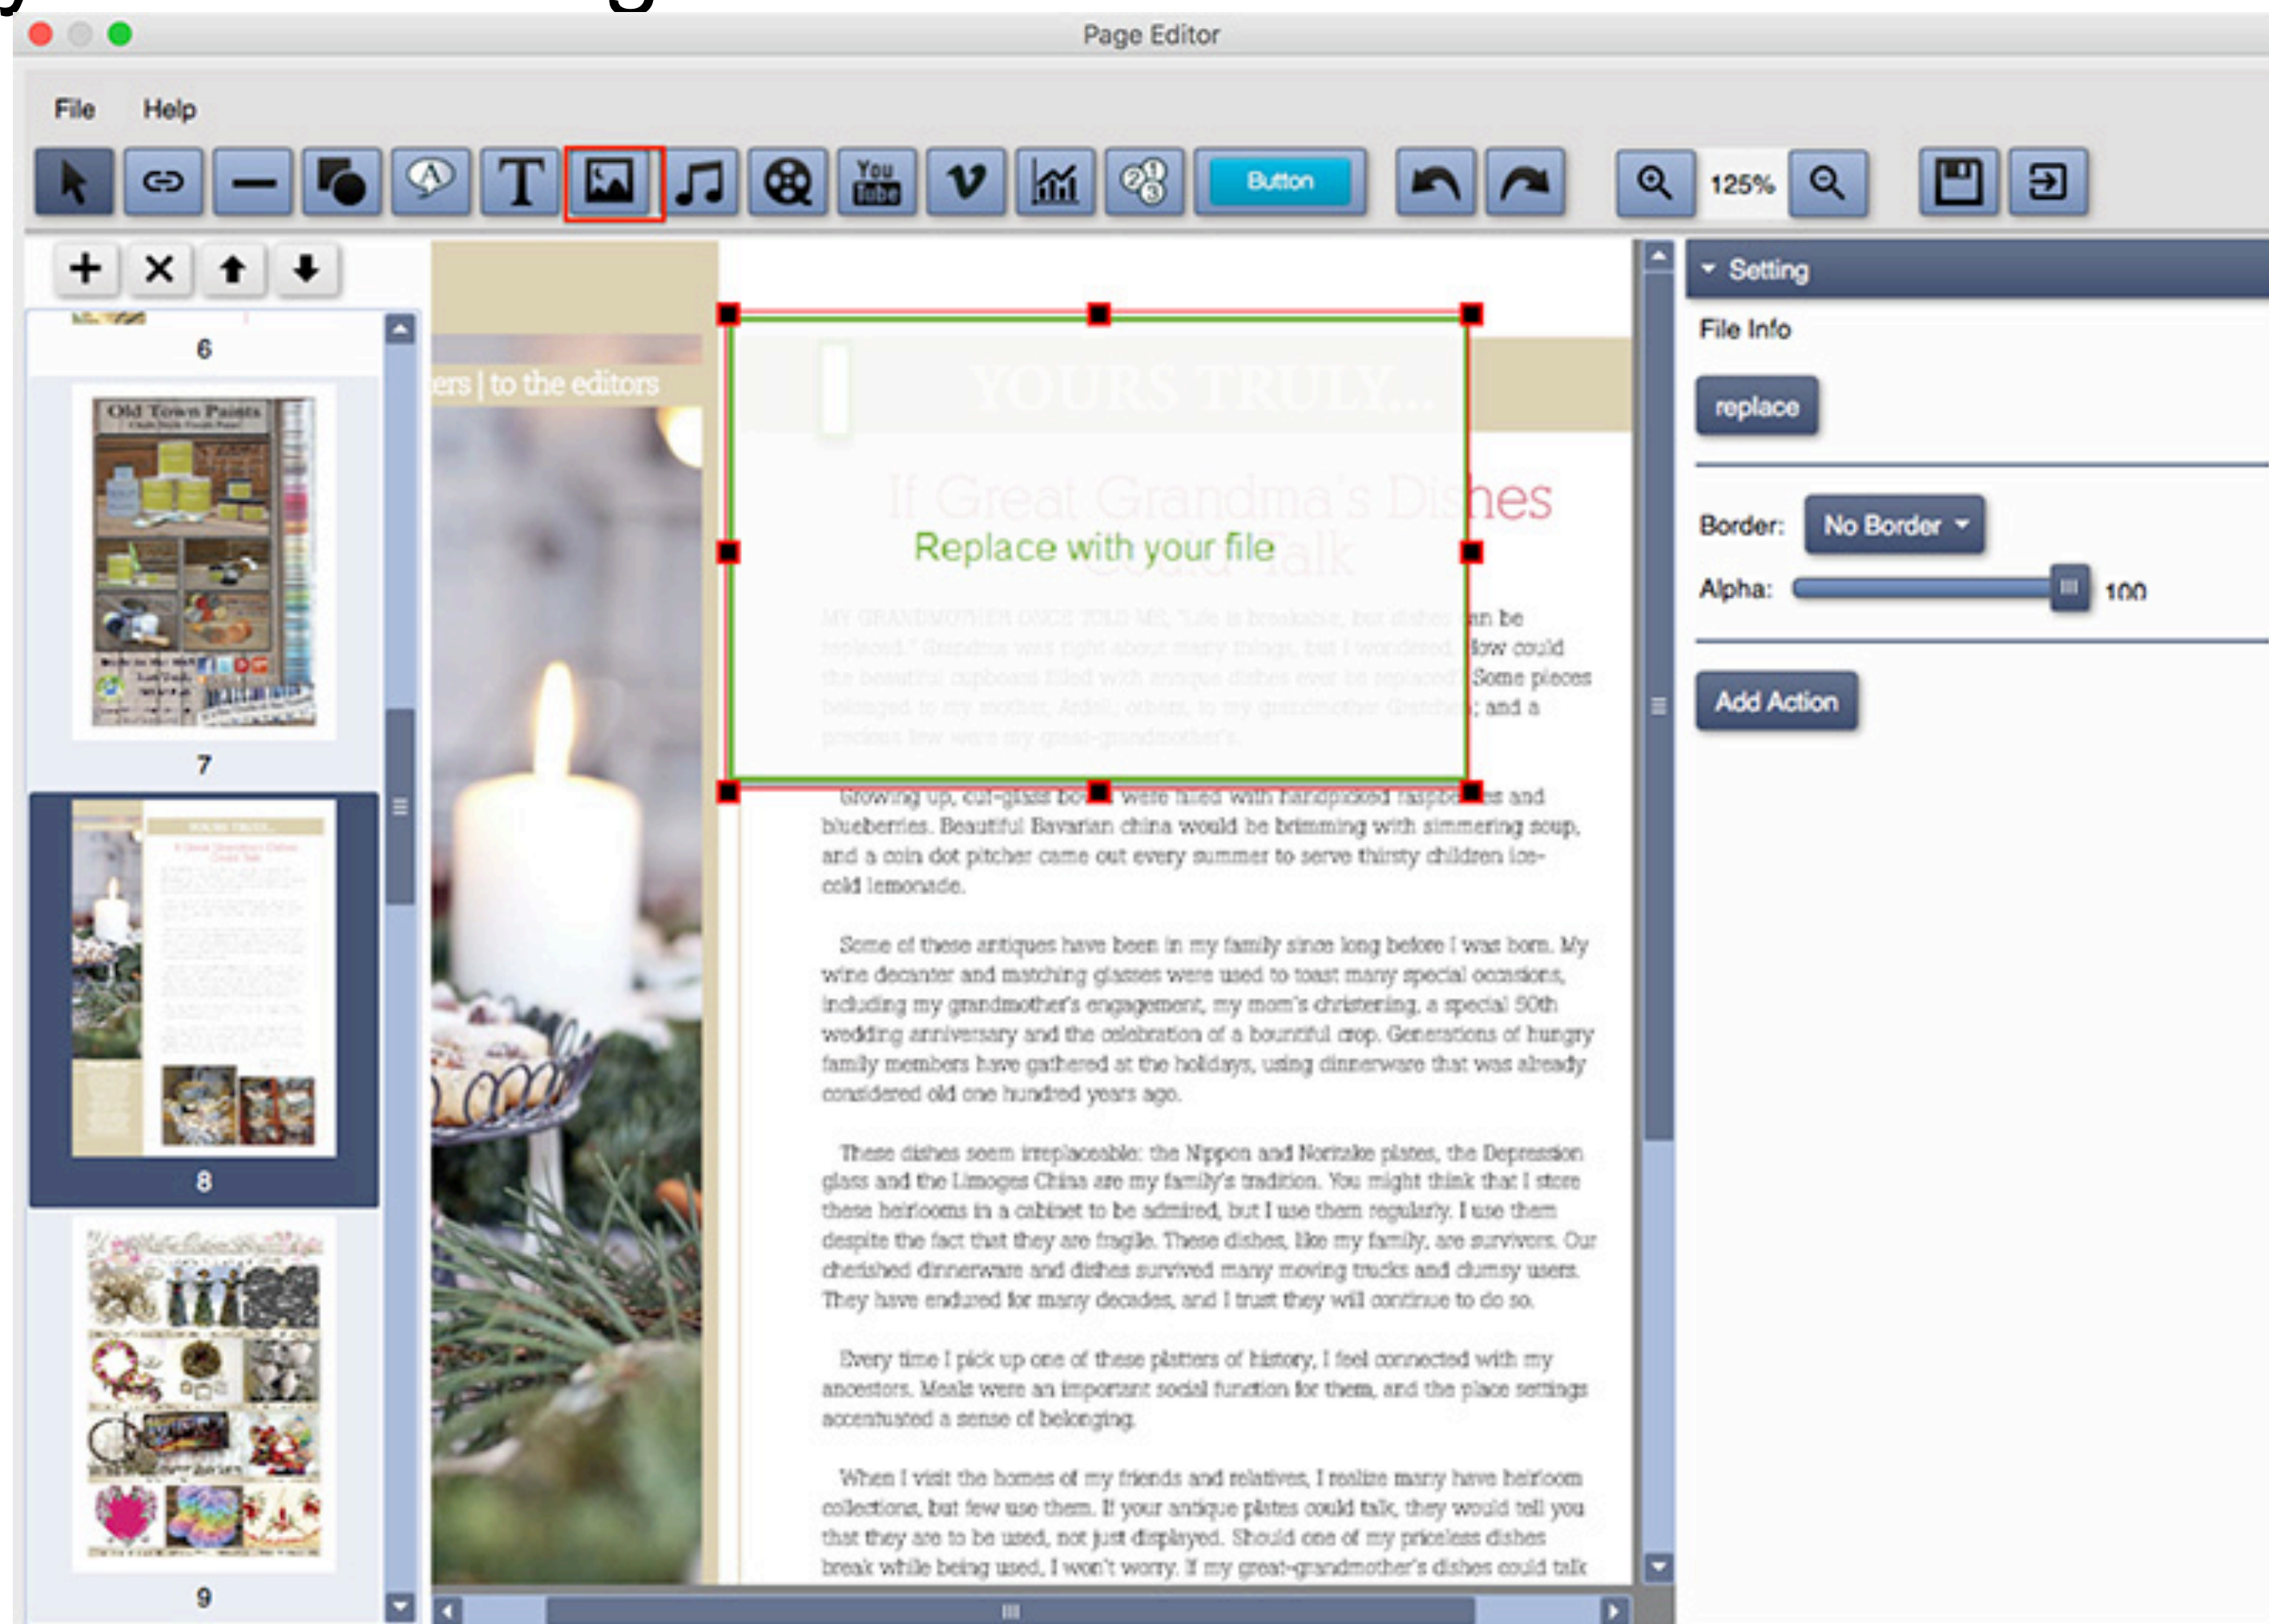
Page Editor

File Help

You Tube

Button

125%

6

Old Town Paints

7

8

9

ers | to the editors

YOURS TRULY...

If Great Grandma's Dishes Could Talk

Replace with your file

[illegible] can be replaced." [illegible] How could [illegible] Some pieces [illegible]; and a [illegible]

Growing up, cut-glass bo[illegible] were filled with handpicked raspbe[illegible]es and blueberries. Beautiful Bavarian china would be brimming with simmering soup, and a coin dot pitcher came out every summer to serve thirsty children ice-cold lemonade.

Some of these antiques have been in my family since long before I was born. My wine decanter and matching glasses were used to toast many special occasions, including my grandmother's engagement, my mom's christening, a special 50th wedding anniversary and the celebration of a bountiful crop. Generations of hungry family members have gathered at the holidays, using dinnerware that was already considered old one hundred years ago.

These dishes seem irreplaceable: the Nippon and Noritake plates, the Depression glass and the Limoges China are my family's tradition. You might think that I store these heirlooms in a cabinet to be admired, but I use them regularly. I use them despite the fact that they are fragile. These dishes, like my family, are survivors. Our cherished dinnerware and dishes survived many moving trucks and clumsy users. They have endured for many decades, and I trust they will continue to do so.

Every time I pick up one of these platters of history, I feel connected with my ancestors. Meals were an important social function for them, and the place settings accentuated a sense of belonging.

When I visit the homes of my friends and relatives, I realize many have heirloom collections, but few use them. If your antique plates could talk, they would tell you that they are to be used, not just displayed. Should one of my priceless dishes break while being used, I won't worry. If my great-grandmother's dishes could talk

Setting

File Info

replace

Border: No Border

Alpha: 100

Add Action